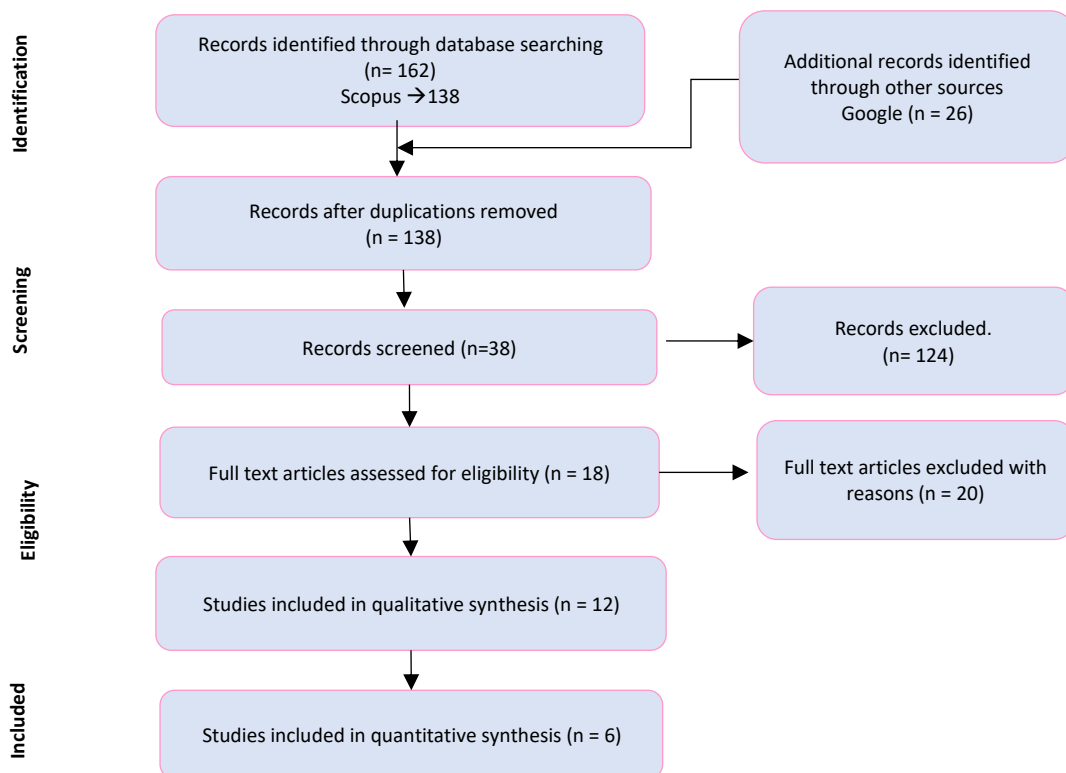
Identification

Records identified through database searching
(n= 162)
Scopus →138

Additional records identified through other sources
Google (n = 26)

Records after duplications removed
(n = 138)

Screening

Records screened (n=38)

Records excluded.
(n= 124)

Eligibility

Full text articles assessed for eligibility (n = 18)

Full text articles excluded with reasons (n = 20)

Studies included in qualitative synthesis (n = 12)

Included

Studies included in quantitative synthesis (n = 6)